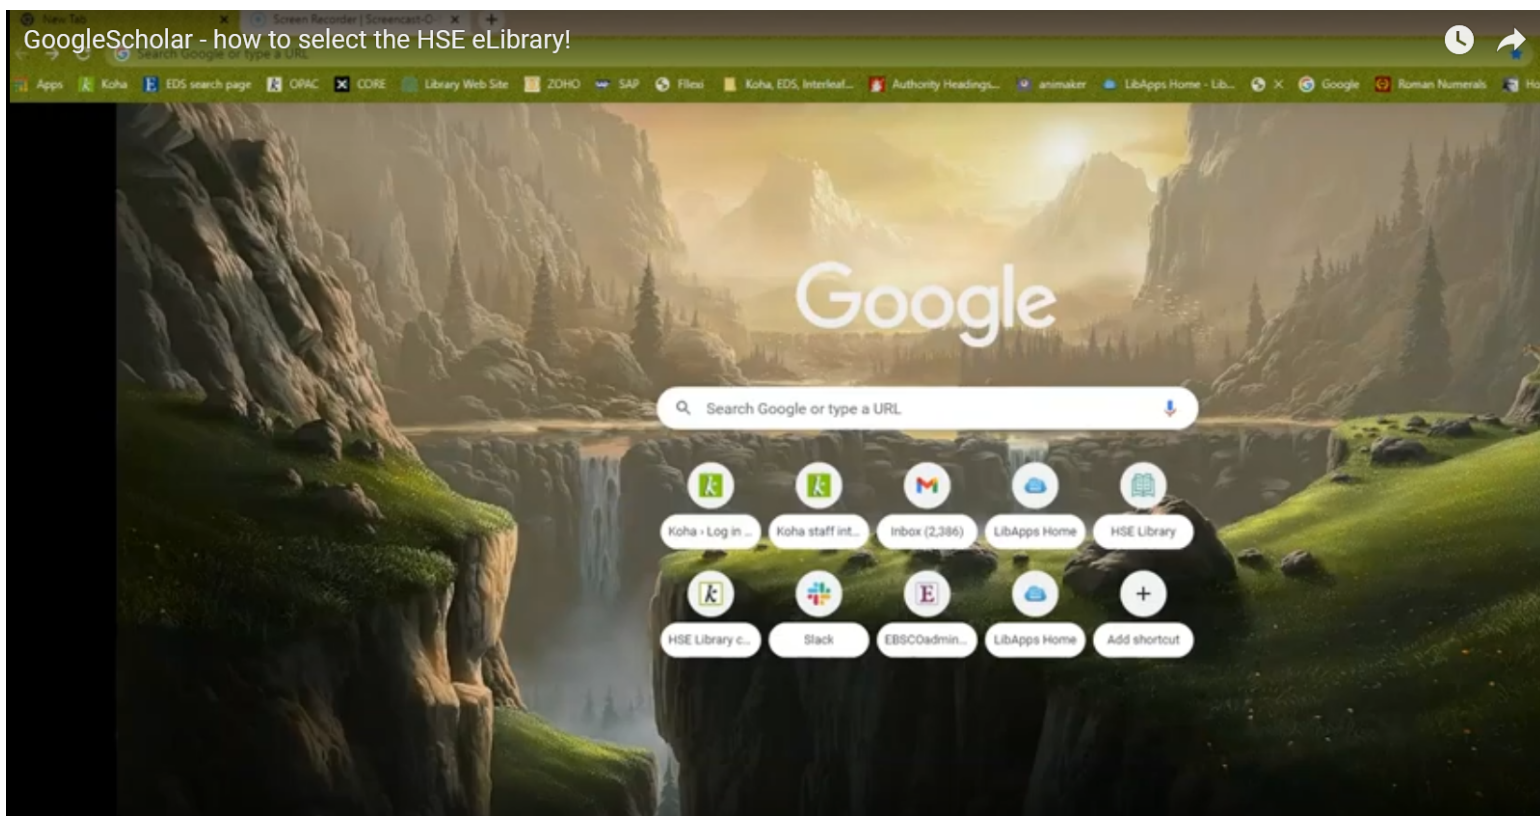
GoogleScholar - how to select the HSE eLibrary!

New Tab
Screen Recorder | Screencast-O

Search Google or type a URL

Apps Koha EDS search page OPAC CORE Library Web Site ZOHO SAP Fllexi Koha, EDS, Interleaf... Authority Headings... animaker LibApps Home - Lib... Google Roman Numerals Ho

Google

Search Google or type a URL

Koha › Log in ...
Koha staff int...
Inbox (2,386)
LibApps Home
HSE Library
HSE Library c...
Slack
EBSCOadmin...
LibApps Home
Add shortcut